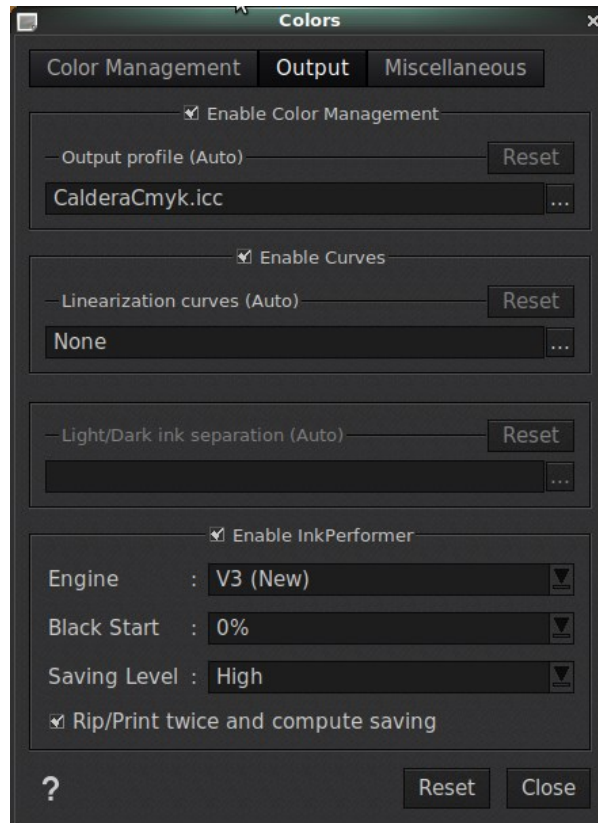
Colors

Color Management Output Miscellaneous

☑ Enable Color Management

Output profile (Auto) Reset

CalderaCmyk.icc ...

☑ Enable Curves

Linearization curves (Auto) Reset

None ...

Light/Dark ink separation (Auto) Reset

...

☑ Enable InkPerformer

Engine : V3 (New)

Black Start : 0%

Saving Level : High

☑ Rip/Print twice and compute saving

? Reset Close